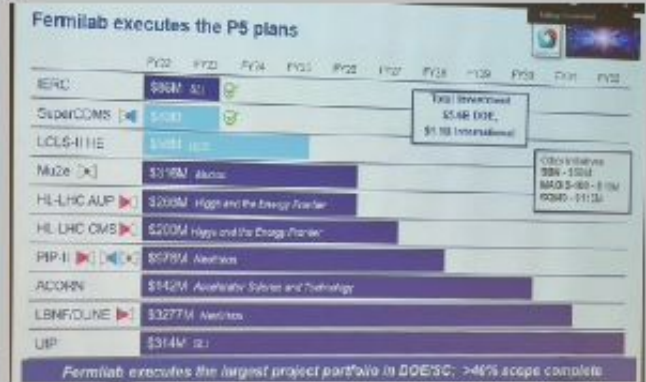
Fermilab executes the P5 plans

FY22 FY23 FY24 FY25 FY26 FY27 FY28 FY29 FY30 FY31 FY32

IERC $86M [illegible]

SuperCDMS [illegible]

LCLS-II HE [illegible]

Mu2e $316M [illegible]

HL-LHC AUP $208M Higgs and the Energy Frontier

HL-LHC CMS $200M Higgs and the Energy Frontier

PIP-II $978M Neutrinos

ACORN $142M Accelerator Science and Technology

LBNF/DUNE $3277M Neutrinos

UIP $314M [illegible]

Total Investment $5.6B DOE, $1.1B International

Other Initiatives SBN - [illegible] MAGIS-100 - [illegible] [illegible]

Fermilab executes the largest project portfolio in DOE/SC: >40% scope complete